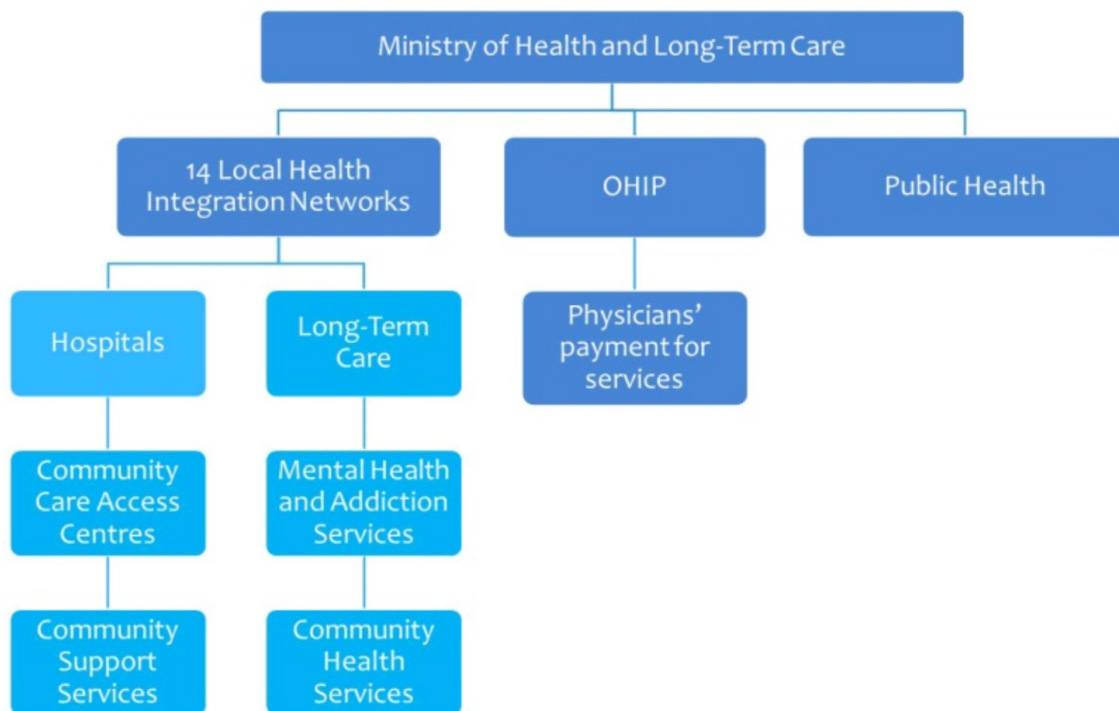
Ministry of Health and Long-Term Care

14 Local Health Integration Networks

OHIP

Public Health

Hospitals

Long-Term Care

Physicians' payment for services

Community Care Access Centres

Mental Health and Addiction Services

Community Support Services

Community Health Services